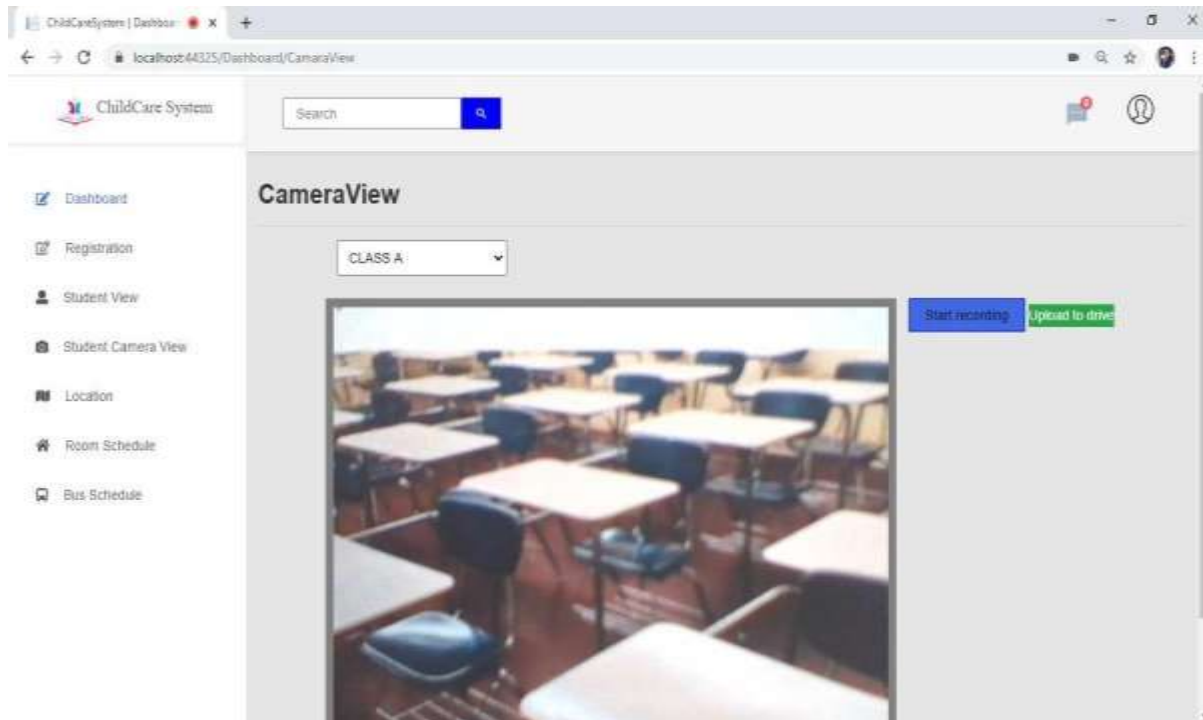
ChildCareSystem | Dashboa ×

localhost:44325/Dashboard/CamaraView

ChildCare System

Search

0

Dashboard

Registration

Student View

Student Camera View

Location

Room Schedule

Bus Schedule

CameraView

CLASS A

Start recording

Upload to drive